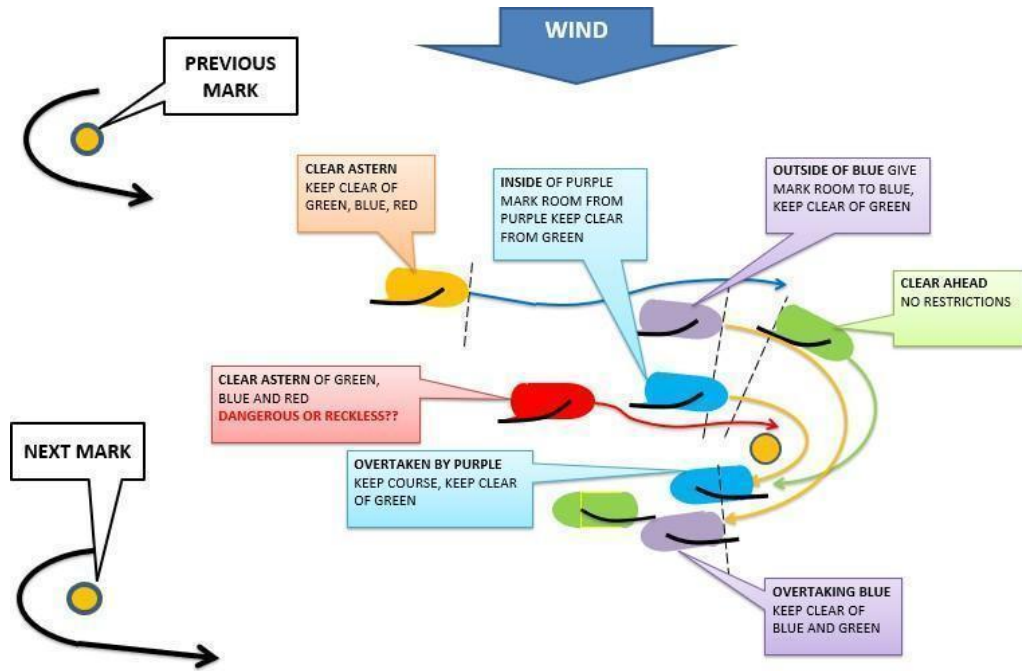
WIND

PREVIOUS MARK

CLEAR ASTERN KEEP CLEAR OF GREEN, BLUE, RED

INSIDE OF PURPLE MARK ROOM FROM PURPLE KEEP CLEAR FROM GREEN

OUTSIDE OF BLUE GIVE MARK ROOM TO BLUE, KEEP CLEAR OF GREEN

CLEAR AHEAD NO RESTRICTIONS

CLEAR ASTERN OF GREEN, BLUE AND RED DANGEROUS OR RECKLESS??

NEXT MARK

OVERTAKEN BY PURPLE KEEP COURSE, KEEP CLEAR OF GREEN

OVERTAKING BLUE KEEP CLEAR OF BLUE AND GREEN